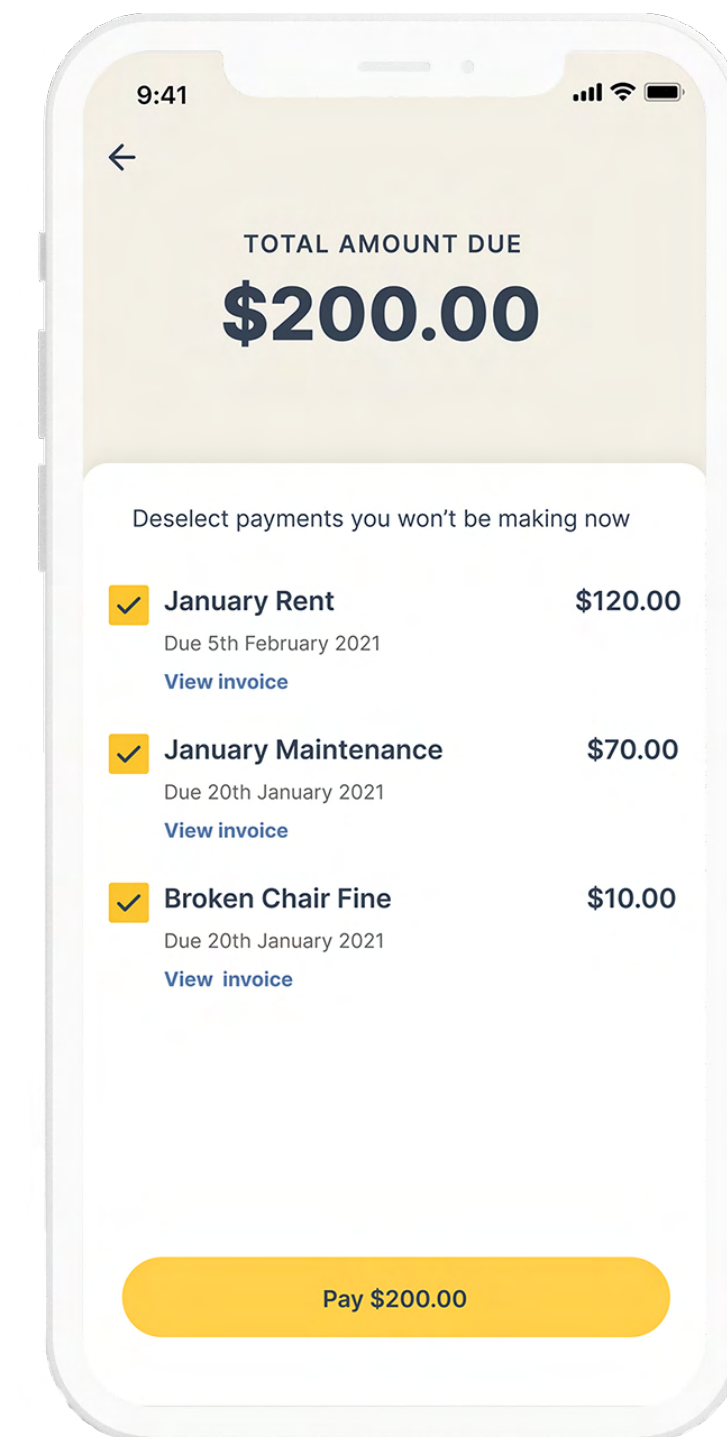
9:41

TOTAL AMOUNT DUE
$200.00

Deselect payments you won't be making now

January Rent $120.00
Due 5th February 2021
View invoice

January Maintenance $70.00
Due 20th January 2021
View invoice

Broken Chair Fine $10.00
Due 20th January 2021
View invoice

Pay $200.00